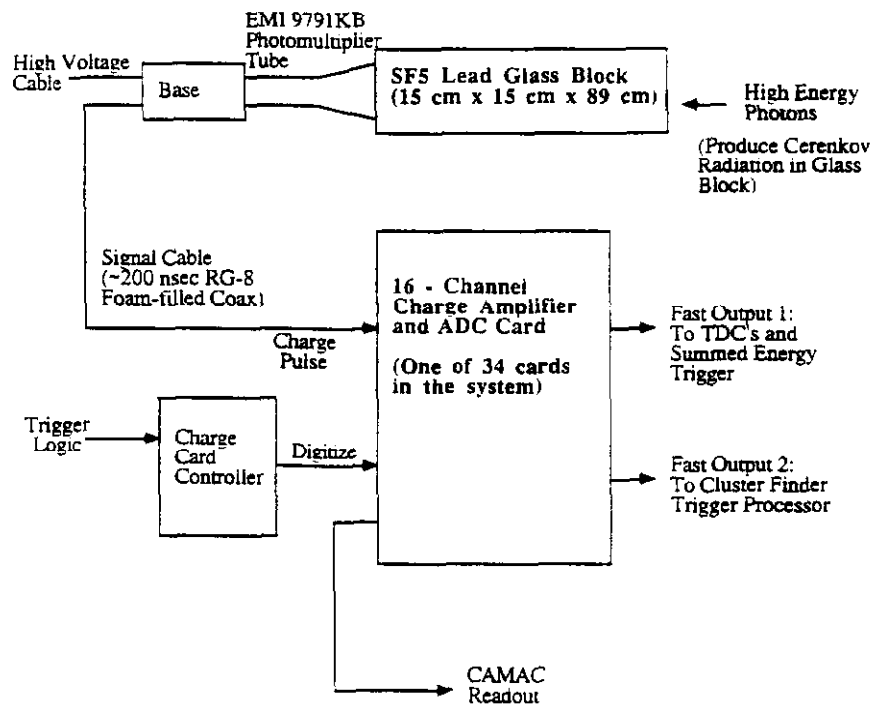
EMI 9791KB Photomultiplier Tube

High Voltage Cable

Base

SF5 Lead Glass Block (15 cm x 15 cm x 89 cm)

High Energy Photons

(Produce Cerenkov Radiation in Glass Block)

Signal Cable (~200 nsec RG-8 Foam-filled Coax)

Charge Pulse

16 - Channel Charge Amplifier and ADC Card

(One of 34 cards in the system)

Fast Output 1: To TDC's and Summed Energy Trigger

Trigger Logic

Charge Card Controller

Digitize

Fast Output 2: To Cluster Finder Trigger Processor

CAMAC Readout